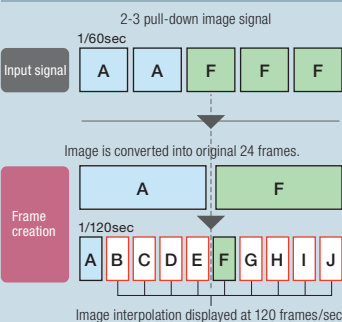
2-3 pull-down image signal

1/60sec

Input signal

A A F F F

Image is converted into original 24 frames.

A F

Frame creation

1/120sec

A B C D E F G H I J

Image interpolation displayed at 120 frames/sec